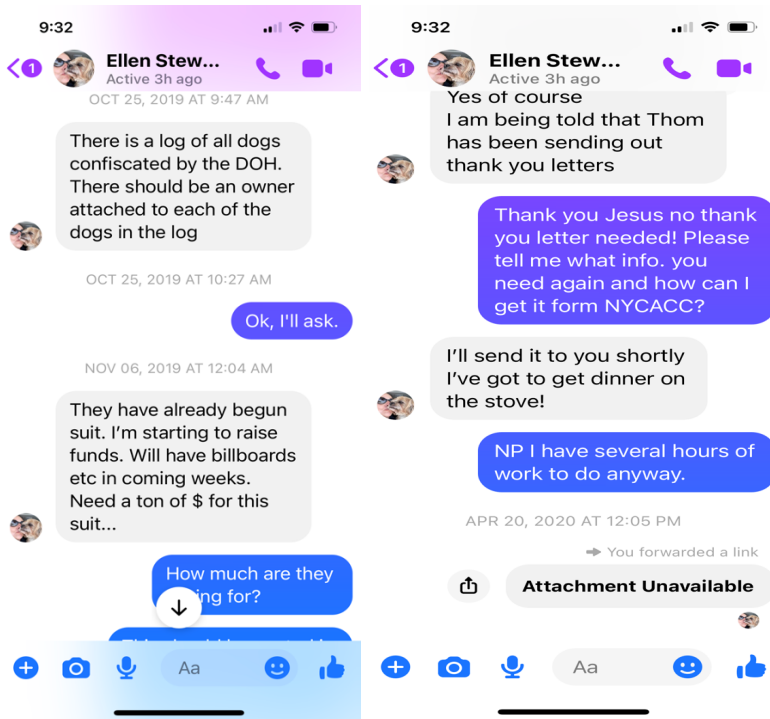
9:32

1

Ellen Stew...
Active 3h ago

OCT 25, 2019 AT 9:47 AM

There is a log of all dogs confiscated by the DOH. There should be an owner attached to each of the dogs in the log

OCT 25, 2019 AT 10:27 AM

Ok, I'll ask.

NOV 06, 2019 AT 12:04 AM

They have already begun suit. I'm starting to raise funds. Will have billboards etc in coming weeks. Need a ton of $ for this suit...

How much are they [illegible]ing for?

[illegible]

Aa

9:32

1

Ellen Stew...
Active 3h ago

Yes of course
I am being told that Thom has been sending out thank you letters

Thank you Jesus no thank you letter needed! Please tell me what info. you need again and how can I get it form NYCACC?

I'll send it to you shortly I've got to get dinner on the stove!

NP I have several hours of work to do anyway.

APR 20, 2020 AT 12:05 PM

You forwarded a link

Attachment Unavailable

Aa